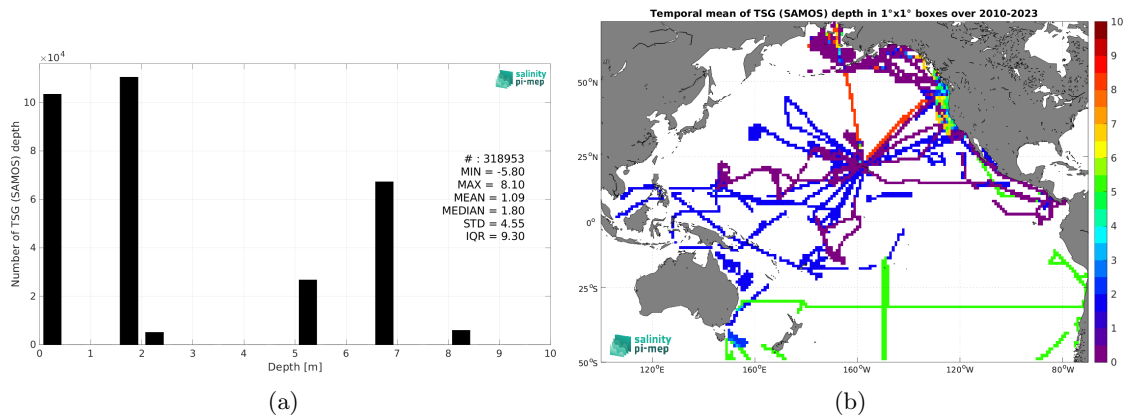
$\times10^4$

salinity pi-mep

Number of TSG (SAMOS) depth

# : 318953
MIN = -5.80
MAX = 8.10
MEAN = 1.09
MEDIAN = 1.80
STD = 4.55
IQR = 9.30

0 2 4 6 8 10

0 1 2 3 4 5 6 7 8 9 10

Depth [m]

(a)

Temporal mean of TSG (SAMOS) depth in 1°x1° boxes over 2010-2023

50°N
25°N
0°
25°S
50°S

120°E 160°E 160°W 120°W 80°W

salinity pi-mep

10 9 8 7 6 5 4 3 2 1 0

(b)